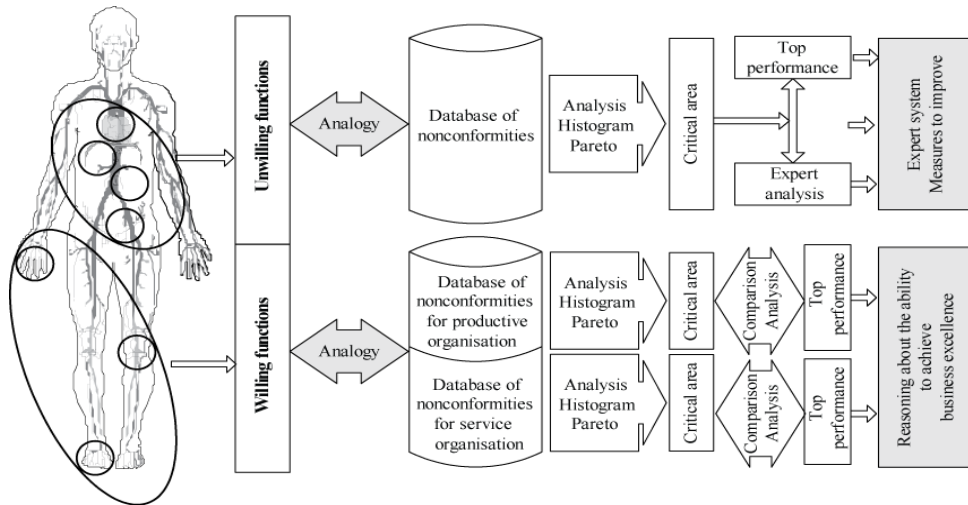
Unwilling functions

Analogy

Database of nonconformities

Analysis Histogram Pareto

Critical area

Top performance

Expert analysis

Expert system Measures to improve

Willing functions

Analogy

Database of nonconformities for productive organisation

Analysis Histogram Pareto

Critical area

Comparison Analysis

Top performance

Database of nonconformities for service organisation

Analysis Histogram Pareto

Critical area

Comparison Analysis

Top performance

Reasoning about the ability to achieve business excellence